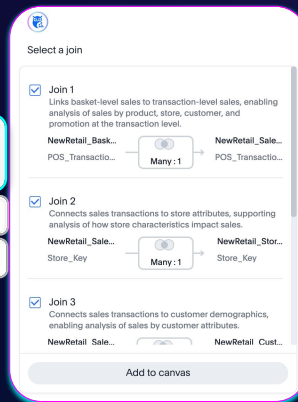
Select a join

Join 1
Links basket-level sales to transaction-level sales, enabling analysis of sales by product, store, customer, and promotion at the transaction level.

NewRetail_Bask...
POS_Transactio...
Many : 1
NewRetail_Sale...
POS_Transactio...

Join 2
Connects sales transactions to store attributes, supporting analysis of how store characteristics impact sales.

NewRetail_Sale...
Store_Key
Many : 1
NewRetail_Stor...
Store_Key

Join 3
Connects sales transactions to customer demographics, enabling analysis of sales by customer attributes.

NewRetail_Sale...
NewRetail_Cust...

Add to canvas